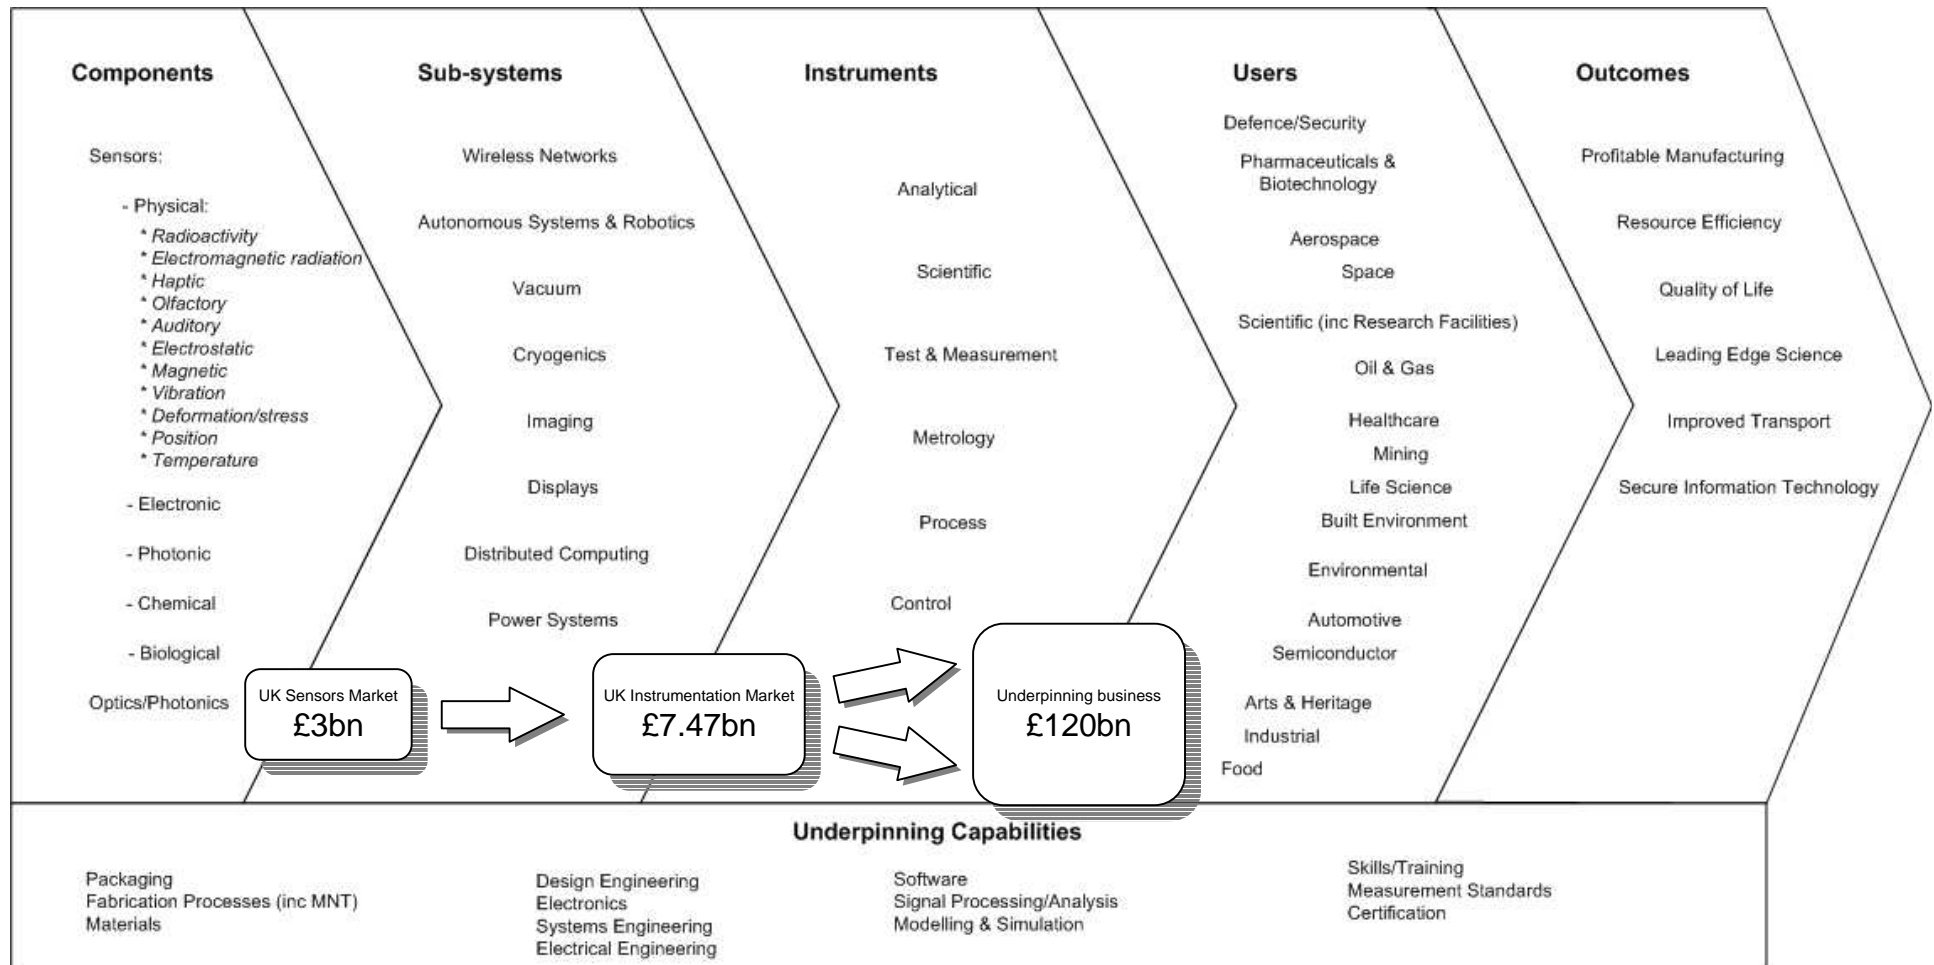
Components

Sensors:

- Physical:
* Radioactivity
* Electromagnetic radiation
* Haptic
* Olfactory
* Auditory
* Electrostatic
* Magnetic
* Vibration
* Deformation/stress
* Position
* Temperature

- Electronic

- Photonic

- Chemical

- Biological

Optics/Photonics

Sub-systems

Wireless Networks

Autonomous Systems & Robotics

Vacuum

Cryogenics

Imaging

Displays

Distributed Computing

Power Systems

Instruments

Analytical

Scientific

Test & Measurement

Metrology

Process

Control

Users

Defence/Security

Pharmaceuticals & Biotechnology

Aerospace

Space

Scientific (inc Research Facilities)

Oil & Gas

Healthcare

Mining

Life Science

Built Environment

Environmental

Automotive

Semiconductor

Arts & Heritage

Industrial

Food

Outcomes

Profitable Manufacturing

Resource Efficiency

Quality of Life

Leading Edge Science

Improved Transport

Secure Information Technology

UK Sensors Market
£3bn

UK Instrumentation Market
£7.47bn

Underpinning business
£120bn

Underpinning Capabilities

Packaging
Fabrication Processes (inc MNT)
Materials

Design Engineering
Electronics
Systems Engineering
Electrical Engineering

Software
Signal Processing/Analysis
Modelling & Simulation

Skills/Training
Measurement Standards
Certification